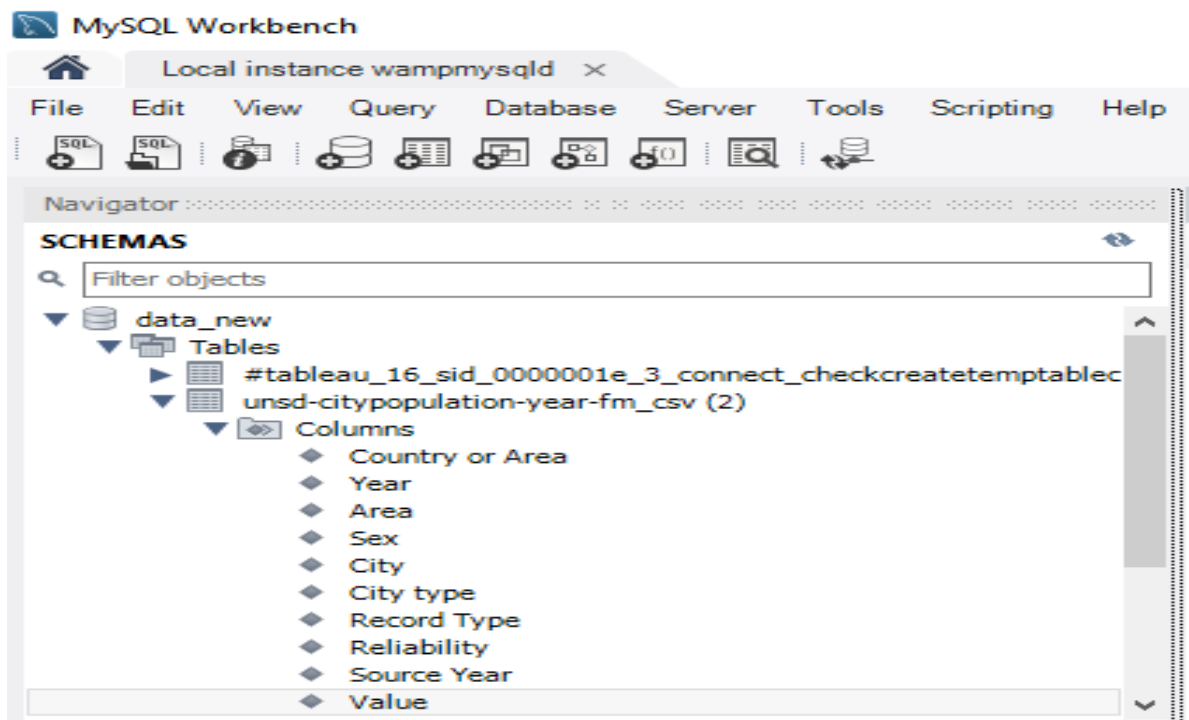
MySQL Workbench

Local instance wampmysqld ×

File Edit View Query Database Server Tools Scripting Help

SQL SQL

Navigator

SCHEMAS

Filter objects

data_new
Tables
#tableau_16_sid_0000001e_3_connect_checkcreatetemptablec
unsd-citypopulation-year-fm_csv (2)
Columns
Country or Area
Year
Area
Sex
City
City type
Record Type
Reliability
Source Year
Value